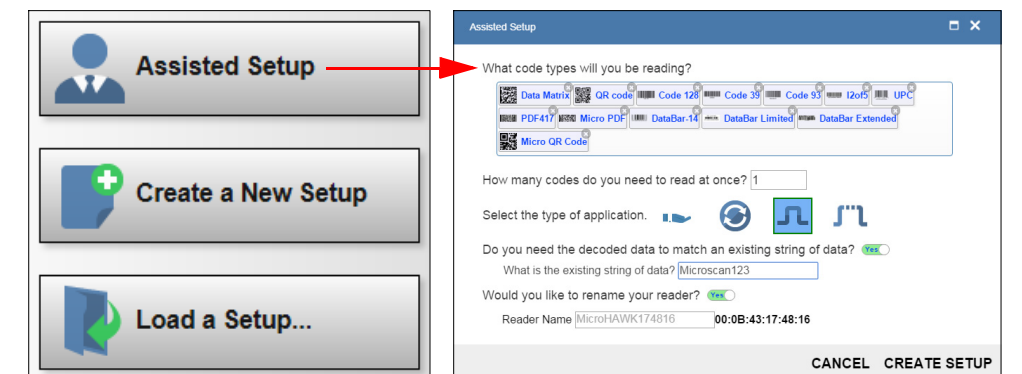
Assisted Setup

Create a New Setup

Load a Setup...

Assisted Setup

What code types will you be reading?

Data Matrix QR code Code 128 Code 39 Code 93 I2of5 UPC PDF417 Micro PDF DataBar-14 DataBar Limited DataBar Extended Micro QR Code

How many codes do you need to read at once? 1

Select the type of application.

Do you need the decoded data to match an existing string of data? Yes

What is the existing string of data? Microscan123

Would you like to rename your reader? Yes

Reader Name MicroHAWK174816 00:0B:43:17:48:16

CANCEL CREATE SETUP